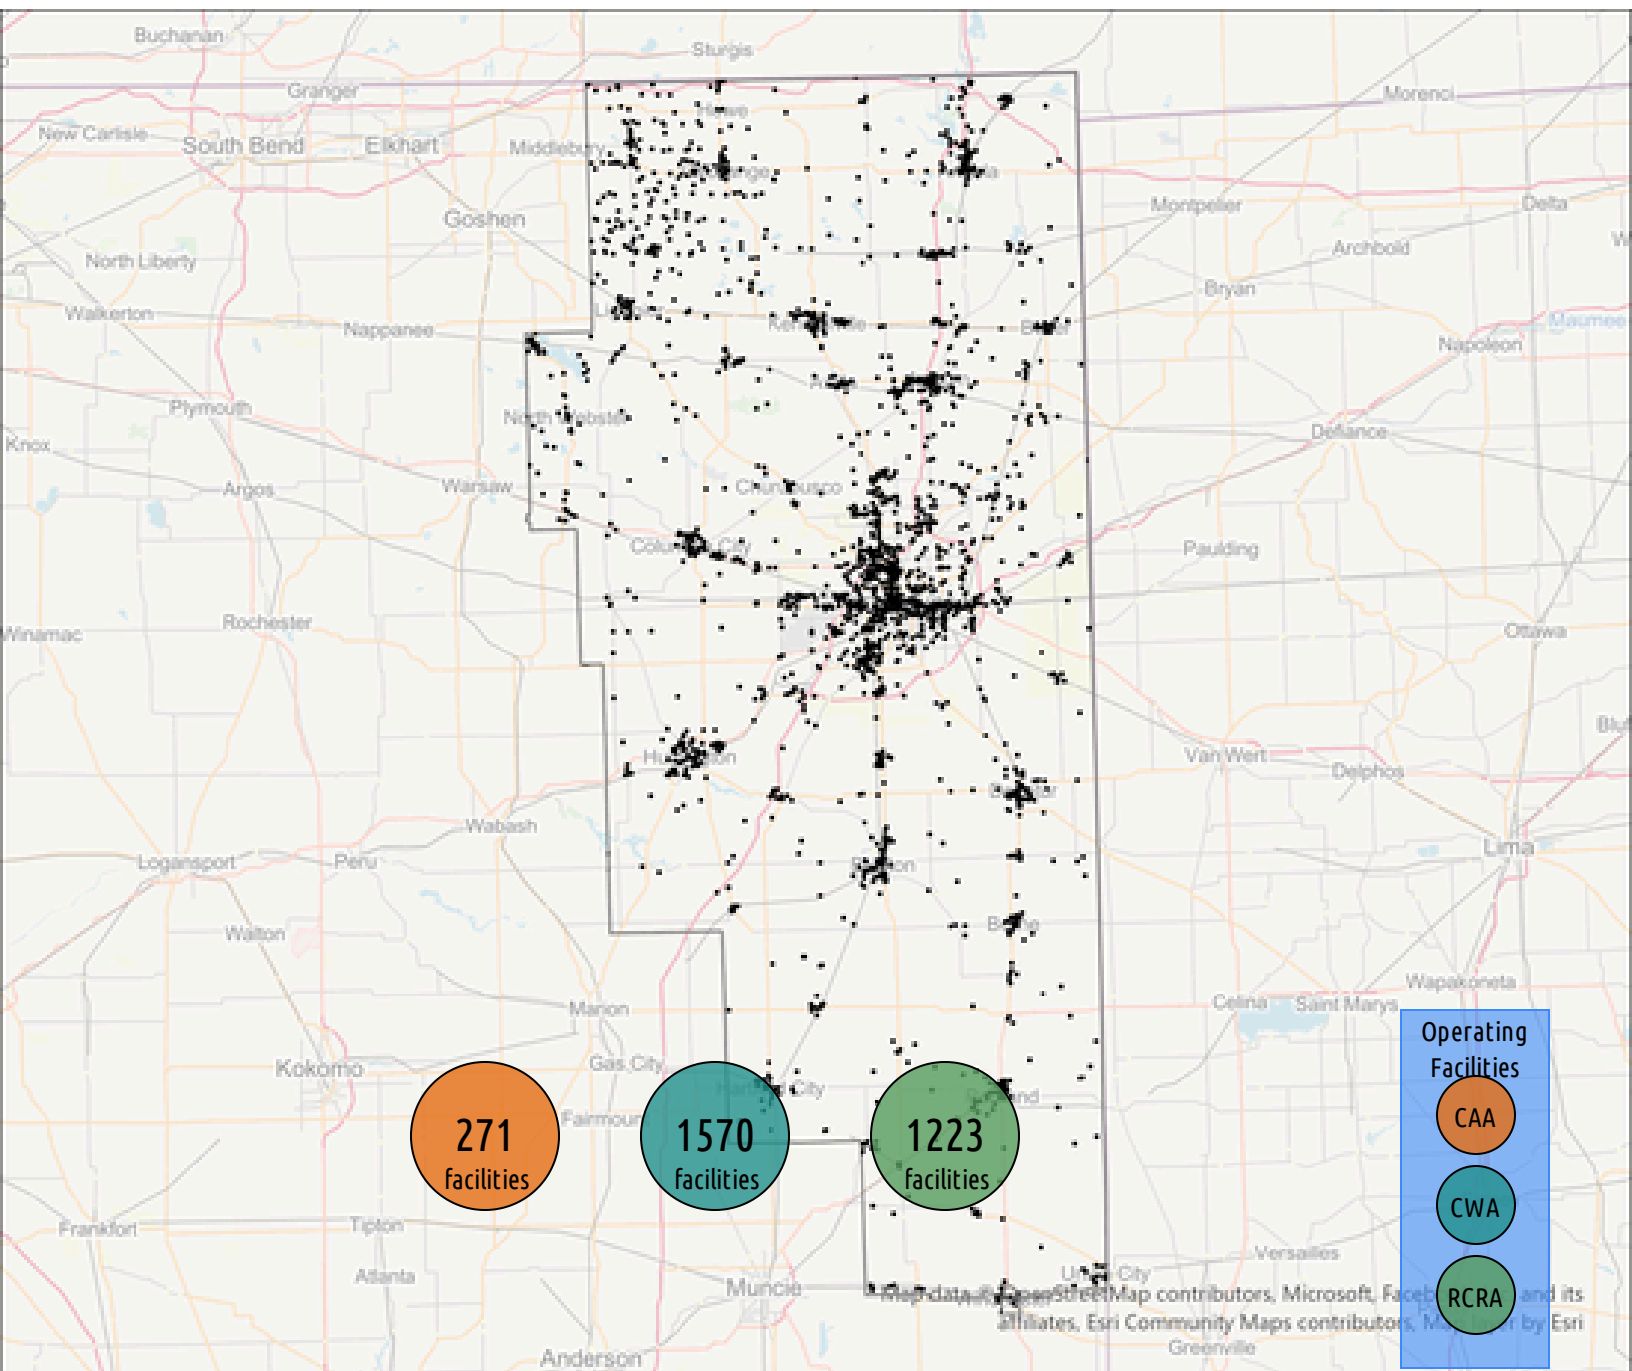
Buchanan
Sturgis
Granger
Morenci
New Carlisle
South Bend
Elkhart
Middlebury
Goshen
Montpelier
Delta
Archbold
North Liberty
Bryan
Walkerton
Nappanee
Maumee
Napoleon
Plymouth
North Webster
Knox
Defiance
Argos
Warsaw
Churubusco
Columbia City
Paulding
Rochester
Winamac
Ottawa
Huntington
Van Wert
Delphos
Wabash
Logansport
Peru
Lima
Walton
Wapakoneta
Celina
Saint Marys
Marion
Kokomo
Gas City
Fairmount
Frankfort
Tipton
Versailles
Atlanta
Muncie
Union City
Anderson
Greenville

271 facilities
1570 facilities
1223 facilities

Operating Facilities
CAA
CWA
RCRA

Map data © OpenStreetMap contributors, Microsoft, Faceb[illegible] and its affiliates, Esri Community Maps contributors, M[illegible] by Esri